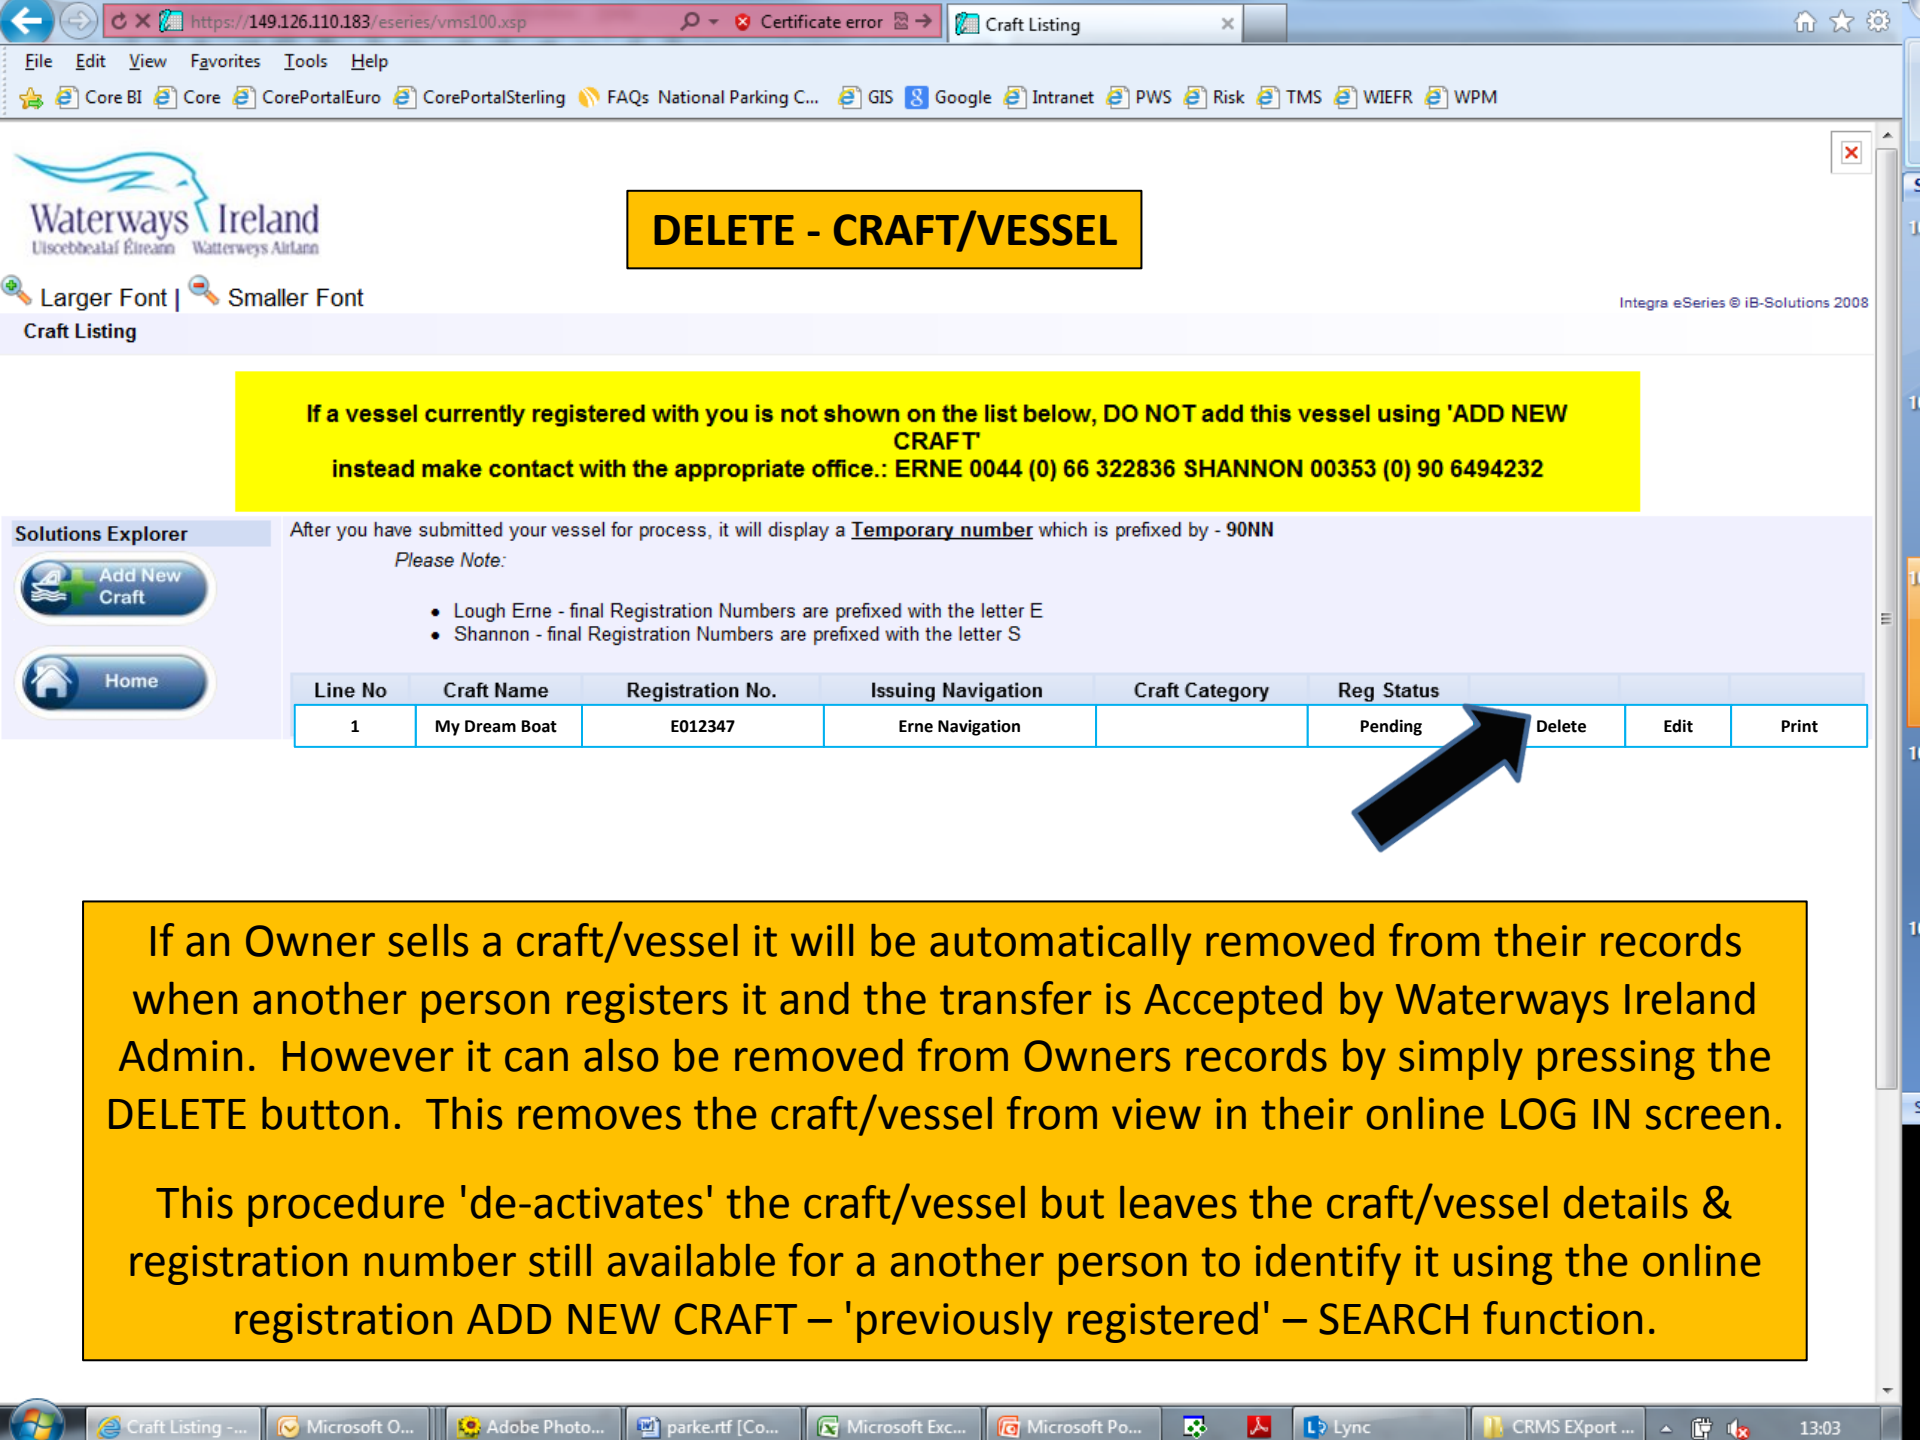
https://149.126.110.183/eseries/vms100.xsp   Certificate error   Craft Listing

File  Edit  View  Favorites  Tools  Help

Core BI  Core  CorePortalEuro  CorePortalSterling  FAQs  National Parking C...  GIS  Google  Intranet  PWS  Risk  TMS  WIEFR  WPM

Waterways Ireland
Uiscebhealaí Éireann   Watterweys Airlann

DELETE - CRAFT/VESSEL

Larger Font | Smaller Font

Integra eSeries © iB-Solutions 2008

Craft Listing

If a vessel currently registered with you is not shown on the list below, DO NOT add this vessel using 'ADD NEW CRAFT'
instead make contact with the appropriate office.: ERNE 0044 (0) 66 322836 SHANNON 00353 (0) 90 6494232

Solutions Explorer

Add New Craft

Home

After you have submitted your vessel for process, it will display a Temporary number which is prefixed by - 90NN

Please Note:

- Lough Erne - final Registration Numbers are prefixed with the letter E
- Shannon - final Registration Numbers are prefixed with the letter S

| Line No | Craft Name | Registration No. | Issuing Navigation | Craft Category | Reg Status | | | |
|---|---|---|---|---|---|---|---|---|
| 1 | My Dream Boat | E012347 | Erne Navigation | | Pending | Delete | Edit | Print |

If an Owner sells a craft/vessel it will be automatically removed from their records when another person registers it and the transfer is Accepted by Waterways Ireland Admin. However it can also be removed from Owners records by simply pressing the DELETE button. This removes the craft/vessel from view in their online LOG IN screen.

This procedure 'de-activates' the craft/vessel but leaves the craft/vessel details & registration number still available for a another person to identify it using the online registration ADD NEW CRAFT – 'previously registered' – SEARCH function.

Craft Listing -...  Microsoft O...  Adobe Photo...  parke.rtf [Co...  Microsoft Exc...  Microsoft Po...  Lync  CRMS EXport ...  13:03